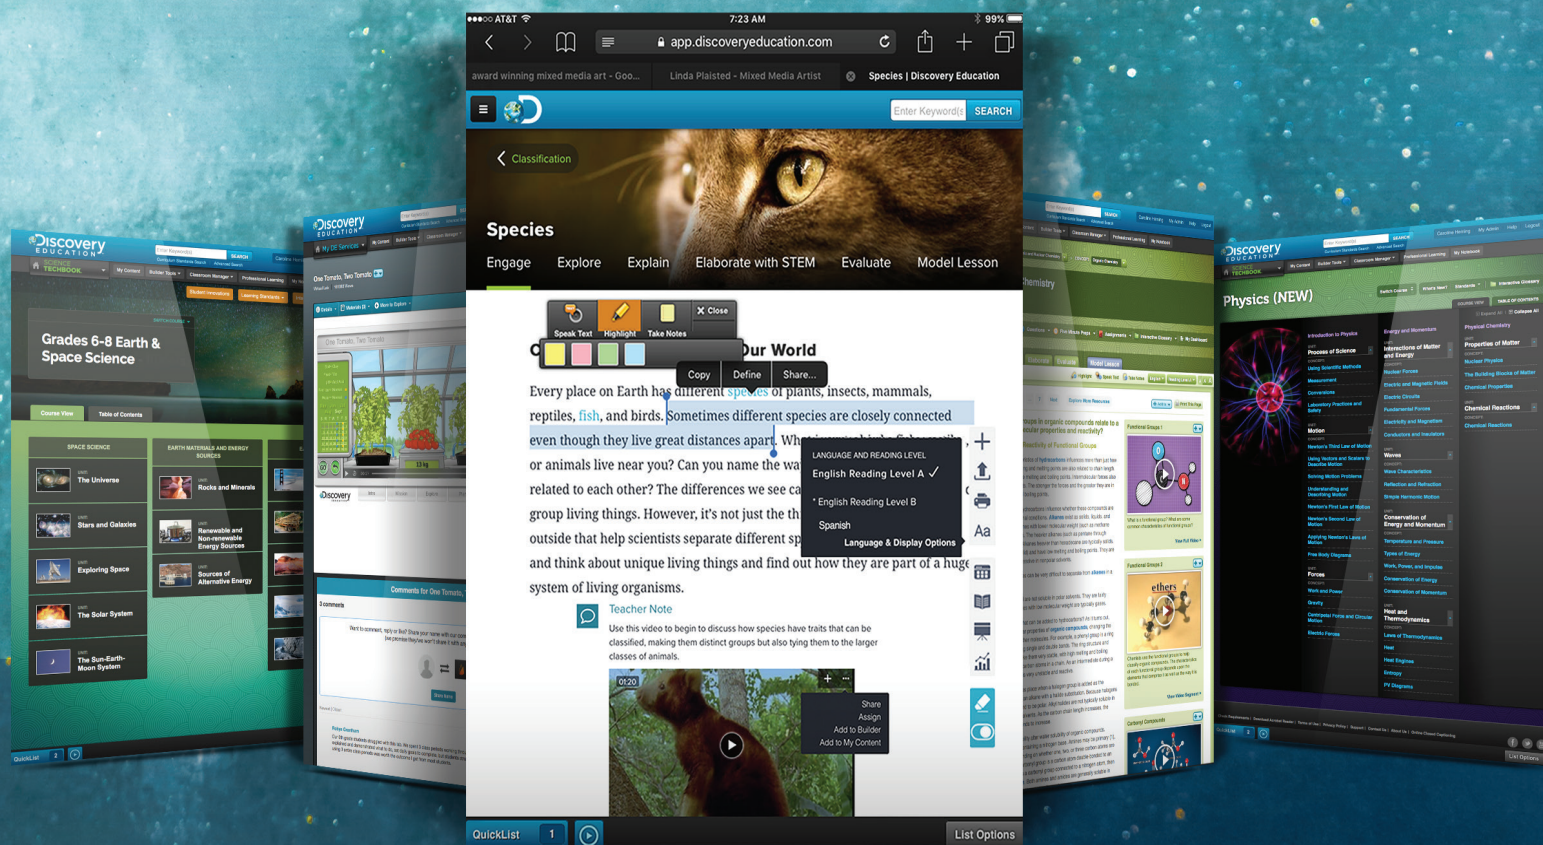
•••○○ AT&T 7:23 AM 99%

app.discoveryeducation.com

award winning mixed media art - Goo... Linda Plaisted - Mixed Media Artist Species | Discovery Education

Enter Keyword(s) SEARCH

Classification

Species

Engage Explore Explain Elaborate with STEM Evaluate Model Lesson

Speak Text Highlight Take Notes Close

O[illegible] Our World

Copy Define Share...

Every place on Earth has different species of plants, insects, mammals, reptiles, fish, and birds. Sometimes different species are closely connected even though they live great distances apart. Wh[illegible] or animals live near you? Can you name the wa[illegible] related to each other? The differences we see ca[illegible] group living things. However, it's not just the th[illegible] outside that help scientists separate different sp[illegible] and think about unique living things and find out how they are part of a huge system of living organisms.

LANGUAGE AND READING LEVEL
English Reading Level A ✓
* English Reading Level B
Spanish
Language & Display Options

Aa

Teacher Note

Use this video to begin to discuss how species have traits that can be classified, making them distinct groups but also tying them to the larger classes of animals.

01:20

Share
Assign
Add to Builder
Add to My Content

QuickList 1

List Options

Discovery EDUCATION

SCIENCE TECHBOOK

Grades 6-8 Earth & Space Science

Course View Table of Contents

SPACE SCIENCE

The Universe
Stars and Galaxies
Exploring Space
The Solar System
The Sun-Earth-Moon System

EARTH MATERIALS AND ENERGY SOURCES

Rocks and Minerals
Renewable and Non-renewable Energy Sources
Sources of Alternative Energy

QuickList

Discovery EDUCATION

One Tomato, Two Tomato

Comments for One Tomato,

3 comments

Discovery EDUCATION

Physics (NEW)

Introduction to Physics
Process of Science
Motion
Waves
Forces
Heat and Thermodynamics
Interactions of Matter and Energy
Conservation of Energy and Momentum
Properties of Matter
Chemical Reactions

Chemistry

ethers

List Options